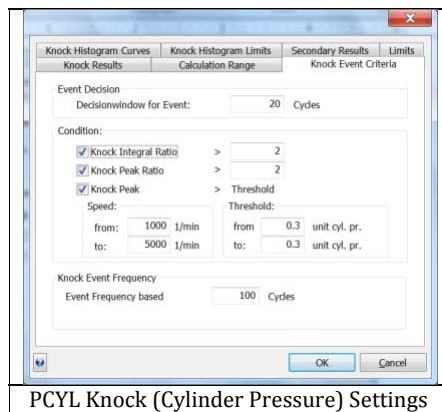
Knock Histogram Curves | Knock Histogram Limits | Secondary Results | Limits
Knock Results | Calculation Range | Knock Event Criteria

Event Decision
Decisionwindow for Event: 20 Cycles

Condition:
Knock Integral Ratio > 2
Knock Peak Ratio > 2
Knock Peak > Threshold

Speed:
from: 1000 1/min
to: 5000 1/min

Threshold:
from 0.3 unit cyl. pr.
to: 0.3 unit cyl. pr.

Knock Event Frequency
Event Frequency based 100 Cycles

OK
Cancel

PCYL Knock (Cylinder Pressure) Settings